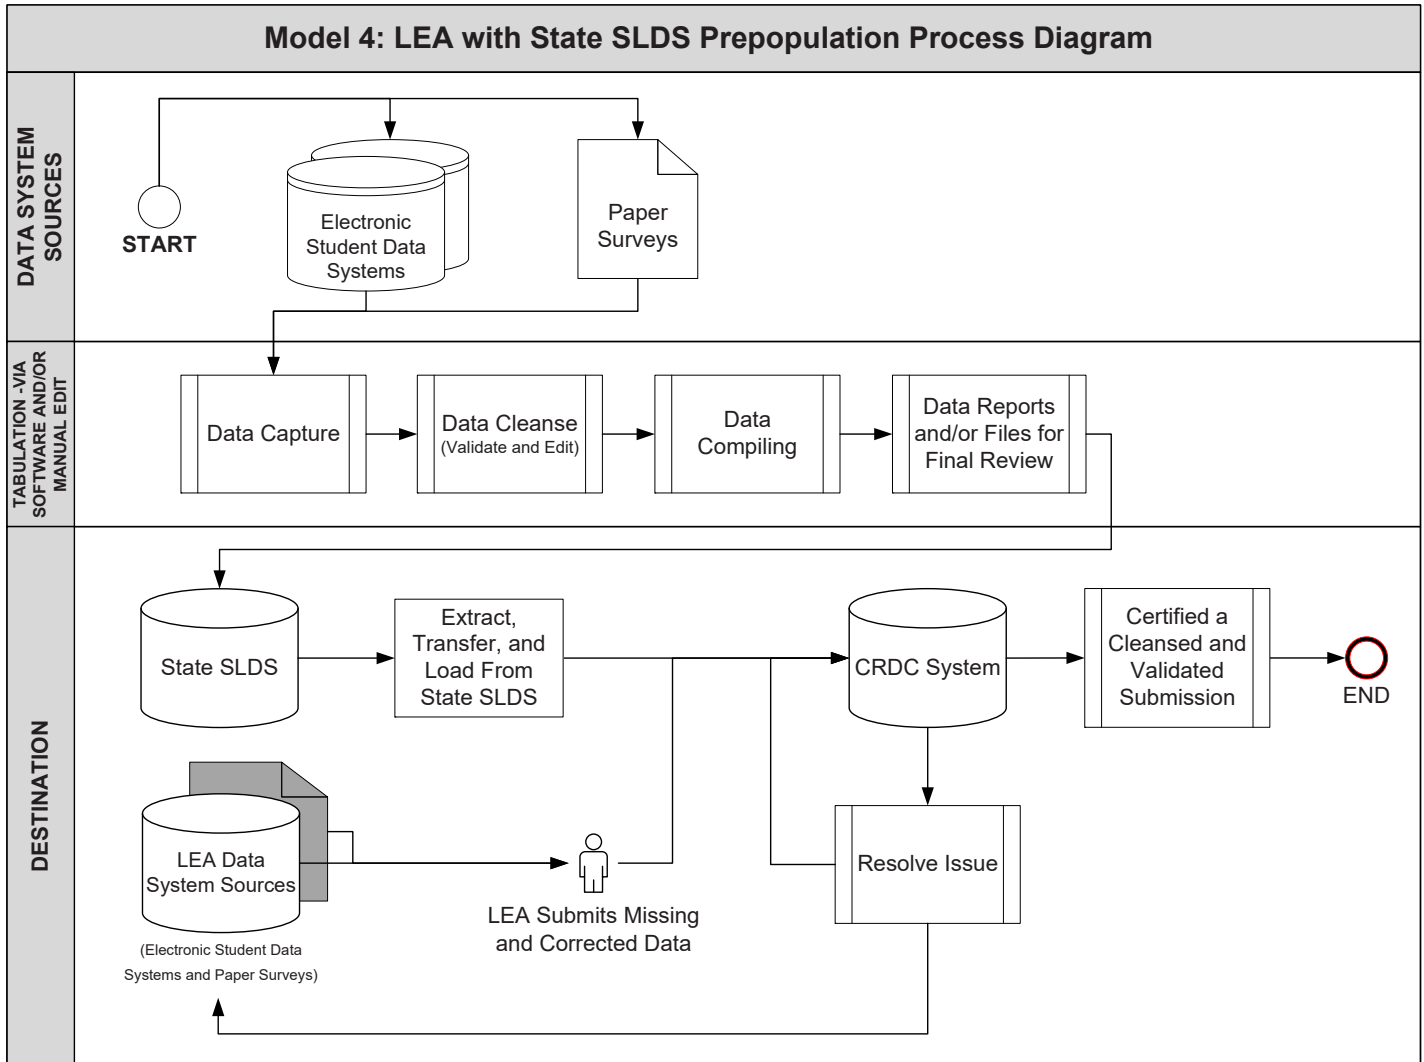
Model 4: LEA with State SLDS Prepopulation Process Diagram

DATA SYSTEM SOURCES

START

Electronic Student Data Systems

Paper Surveys

TABULATION -VIA SOFTWARE AND/OR MANUAL EDIT

Data Capture

Data Cleanse (Validate and Edit)

Data Compiling

Data Reports and/or Files for Final Review

DESTINATION

State SLDS

Extract, Transfer, and Load From State SLDS

CRDC System

Certified a Cleansed and Validated Submission

END

LEA Data System Sources

(Electronic Student Data Systems and Paper Surveys)

LEA Submits Missing and Corrected Data

Resolve Issue